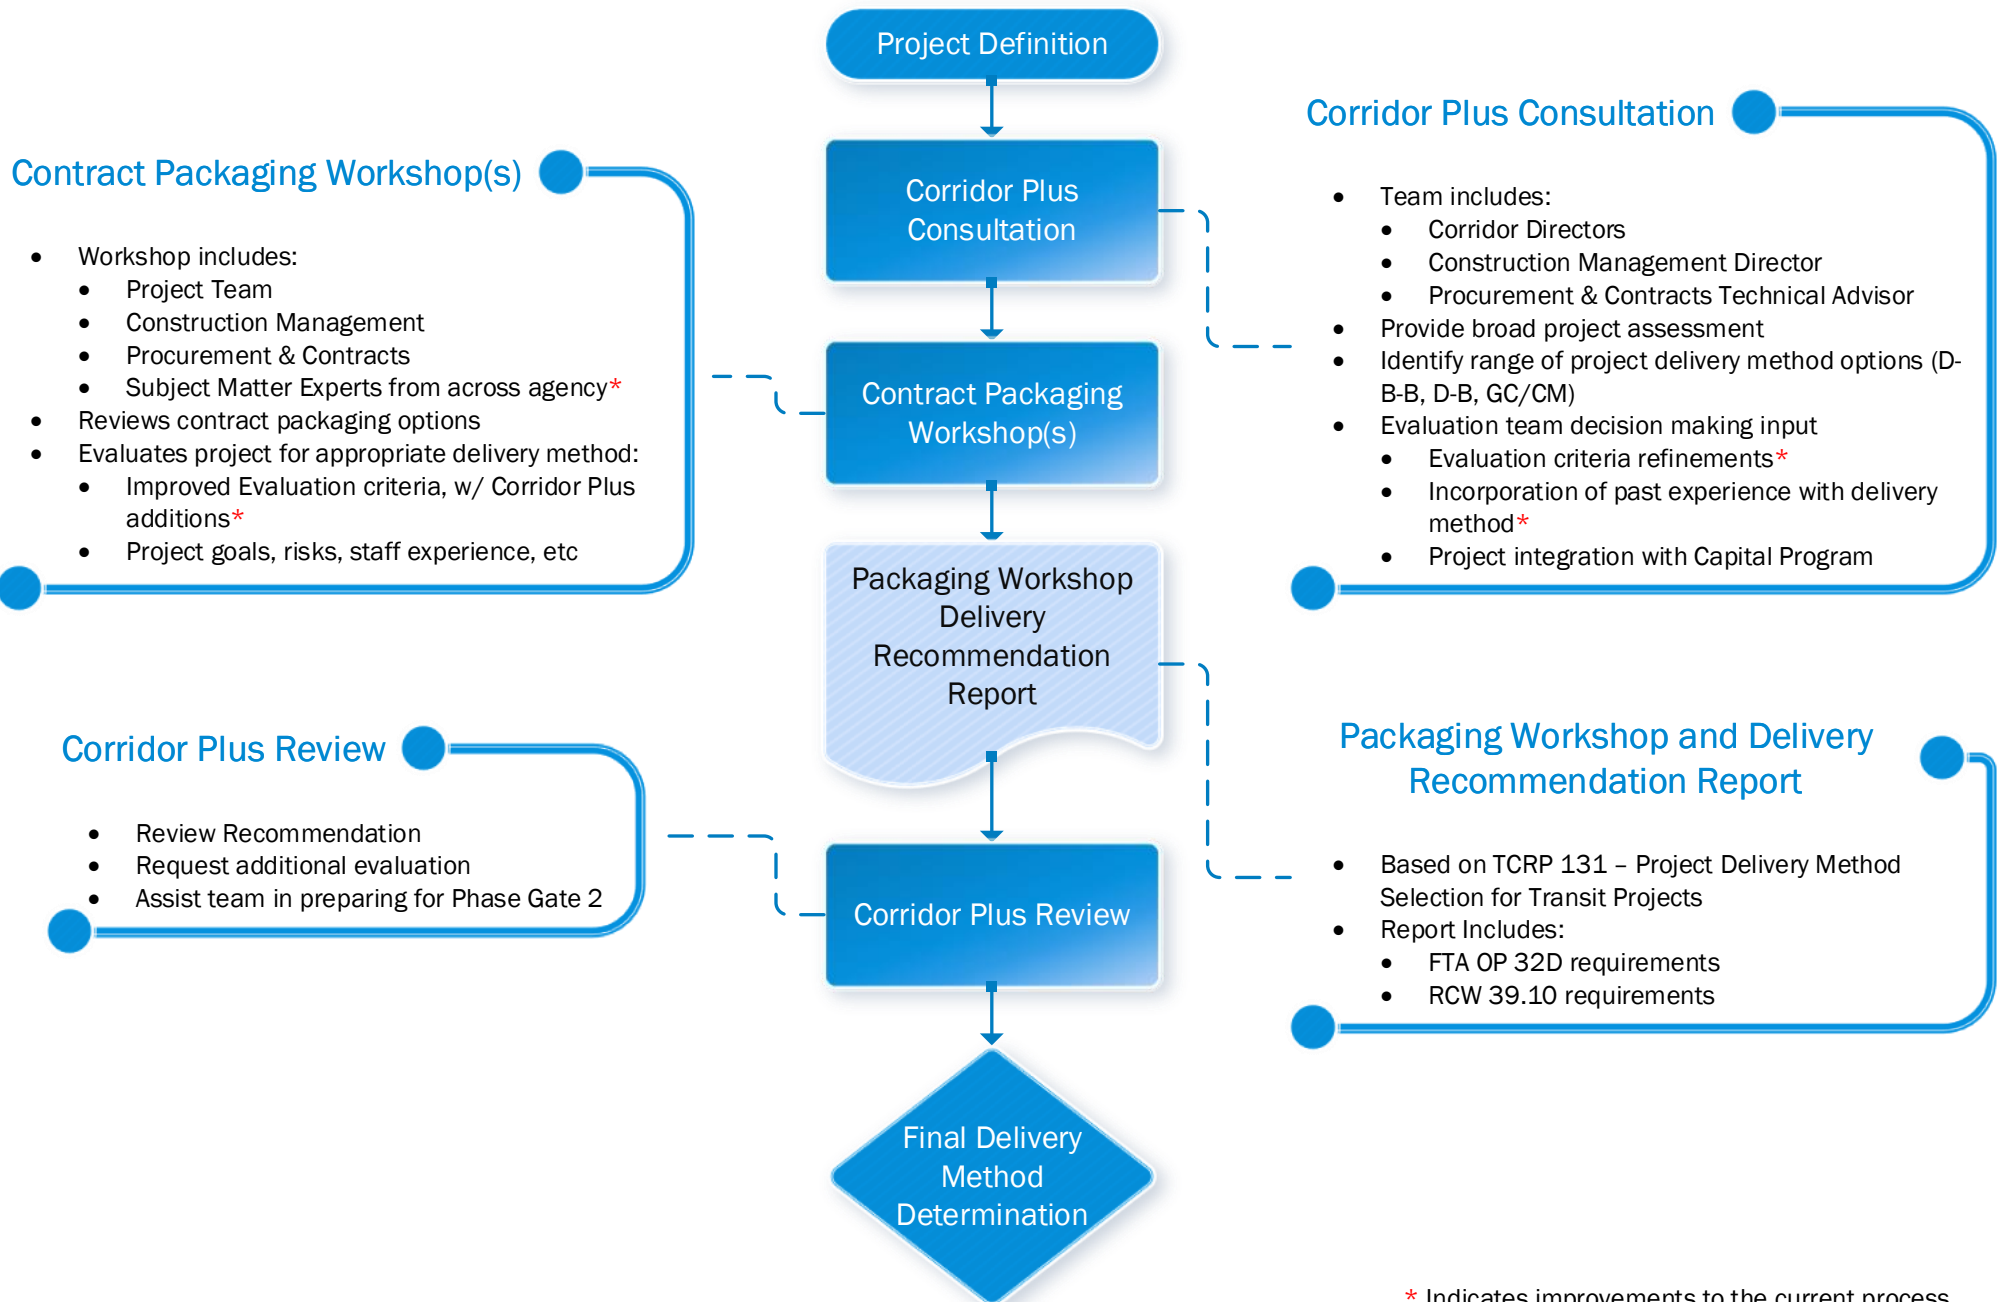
Project Definition

Corridor Plus Consultation

Contract Packaging Workshop(s)

Packaging Workshop Delivery Recommendation Report

Corridor Plus Review

Final Delivery Method Determination

Contract Packaging Workshop(s)

- Workshop includes:
  - Project Team
  - Construction Management
  - Procurement & Contracts
  - Subject Matter Experts from across agency*
- Reviews contract packaging options
- Evaluates project for appropriate delivery method:
  - Improved Evaluation criteria, w/ Corridor Plus additions*
  - Project goals, risks, staff experience, etc

Corridor Plus Consultation

- Team includes:
  - Corridor Directors
  - Construction Management Director
  - Procurement & Contracts Technical Advisor
- Provide broad project assessment
- Identify range of project delivery method options (D-B-B, D-B, GC/CM)
- Evaluation team decision making input
  - Evaluation criteria refinements*
  - Incorporation of past experience with delivery method*
  - Project integration with Capital Program

Corridor Plus Review

- Review Recommendation
- Request additional evaluation
- Assist team in preparing for Phase Gate 2

Packaging Workshop and Delivery Recommendation Report

- Based on TCRP 131 – Project Delivery Method Selection for Transit Projects
- Report Includes:
  - FTA OP 32D requirements
  - RCW 39.10 requirements

* Indicates improvements to the current process